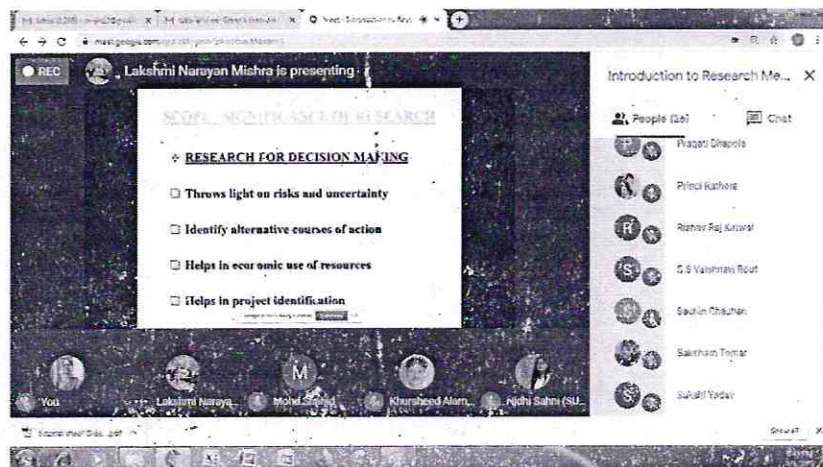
● REC Lakshmi Narayan Mishra is presenting

SCOPE, SIGNIFICANCE OF RESEARCH

❖ RESEARCH FOR DECISION MAKING

☐ Throws light on risks and uncertainty

☐ Identify alternative courses of action

☐ Helps in economic use of resources

☐ Helps in project identification

Introduction to Research Me... ✕

People (56)

Chat

Pragati Dhapola

Prinsi Rathore

Raghav Raj Karwal

S S Vaishnavi Rout

Saurabh Chauhan

Sakshi Tomar

Sakshi Yadav

You

Lakshmi Naraya...

Mohd Shahid

Khursheed Alam...

Nidhi Sahni (SU...

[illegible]